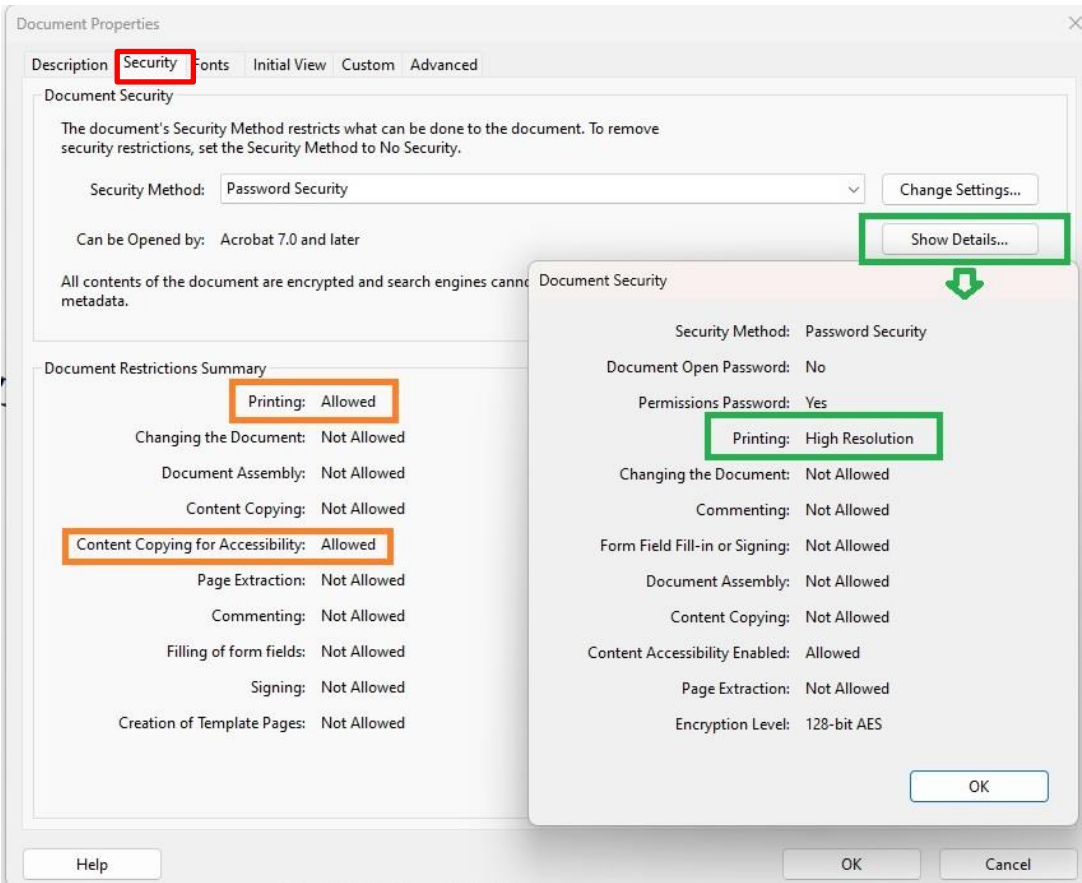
Document Properties

Description Security Fonts Initial View Custom Advanced

Document Security

The document's Security Method restricts what can be done to the document. To remove security restrictions, set the Security Method to No Security.

Security Method: Password Security

Change Settings...

Can be Opened by: Acrobat 7.0 and later

Show Details...

All contents of the document are encrypted and search engines canno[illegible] metadata.

Document Restrictions Summary

| | |
|---|---|
| Printing: | Allowed |
| Changing the Document: | Not Allowed |
| Document Assembly: | Not Allowed |
| Content Copying: | Not Allowed |
| Content Copying for Accessibility: | Allowed |
| Page Extraction: | Not Allowed |
| Commenting: | Not Allowed |
| Filling of form fields: | Not Allowed |
| Signing: | Not Allowed |
| Creation of Template Pages: | Not Allowed |

Document Security

| | |
|---|---|
| Security Method: | Password Security |
| Document Open Password: | No |
| Permissions Password: | Yes |
| Printing: | High Resolution |
| Changing the Document: | Not Allowed |
| Commenting: | Not Allowed |
| Form Field Fill-in or Signing: | Not Allowed |
| Document Assembly: | Not Allowed |
| Content Copying: | Not Allowed |
| Content Accessibility Enabled: | Allowed |
| Page Extraction: | Not Allowed |
| Encryption Level: | 128-bit AES |

OK

Help

OK

Cancel